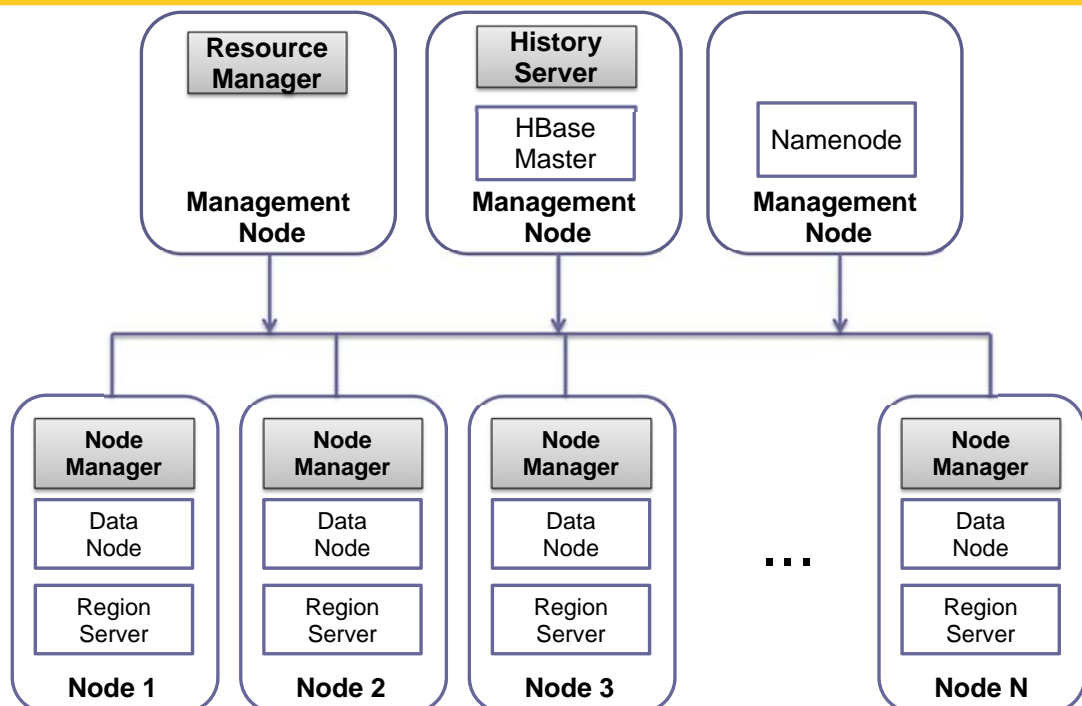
Resource Manager

Management Node

History Server

HBase Master

Management Node

Namenode

Management Node

Node Manager

Data Node

Region Server

Node 1

Node Manager

Data Node

Region Server

Node 2

Node Manager

Data Node

Region Server

Node 3

...

Node Manager

Data Node

Region Server

Node N